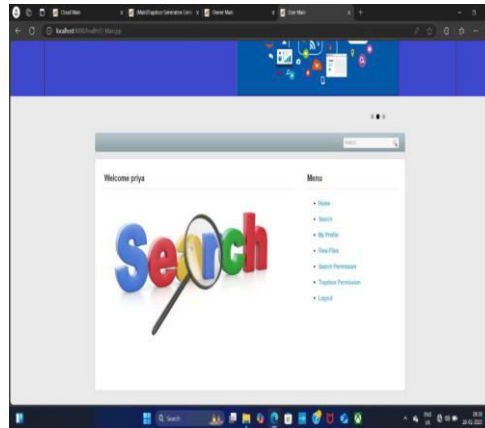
Cloud Main
Main/Trapdoor Generation Serv
Owner Main
User Main

localhost:8080/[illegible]/Main.jsp

Search

Welcome priya

Search

Menu

Home
Search
My Profile
View Files
Search Permission
Trapdoor Permission
Logout

Search